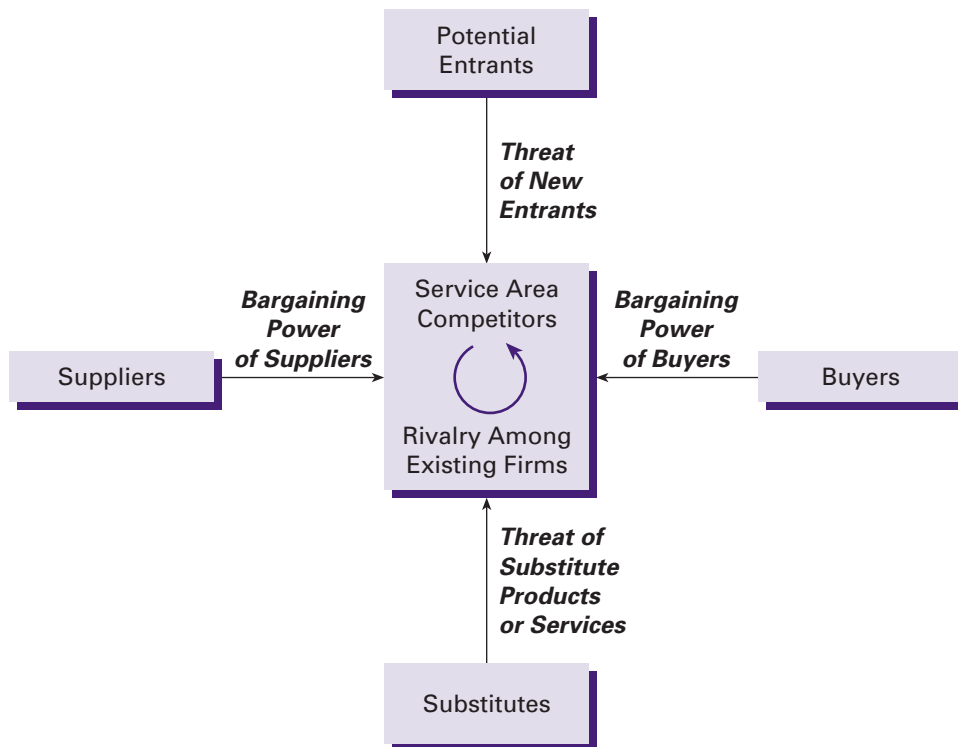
Potential Entrants

Threat of New Entrants

Bargaining Power of Suppliers

Service Area Competitors

Bargaining Power of Buyers

Suppliers

Rivalry Among Existing Firms

Buyers

Threat of Substitute Products or Services

Substitutes